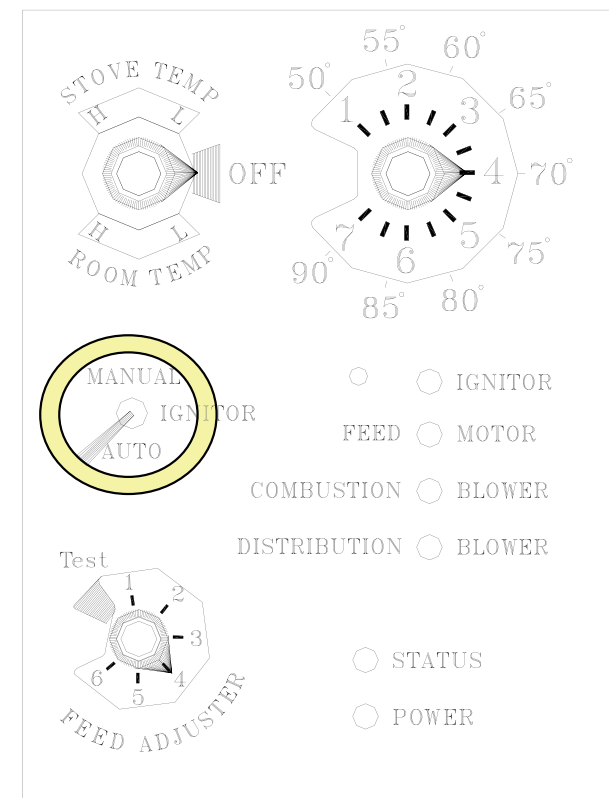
STOVE TEMP
H L
OFF
H L
ROOM TEMP

55°
60°
50°
65°
2
1
3
4
70°
7
5
6
90°
75°
85°
80°

MANUAL
IGNITOR
AUTO

IGNITOR
FEED MOTOR
COMBUSTION BLOWER
DISTRIBUTION BLOWER

Test
1
2
3
6
4
5
FEED ADJUSTER

STATUS
POWER